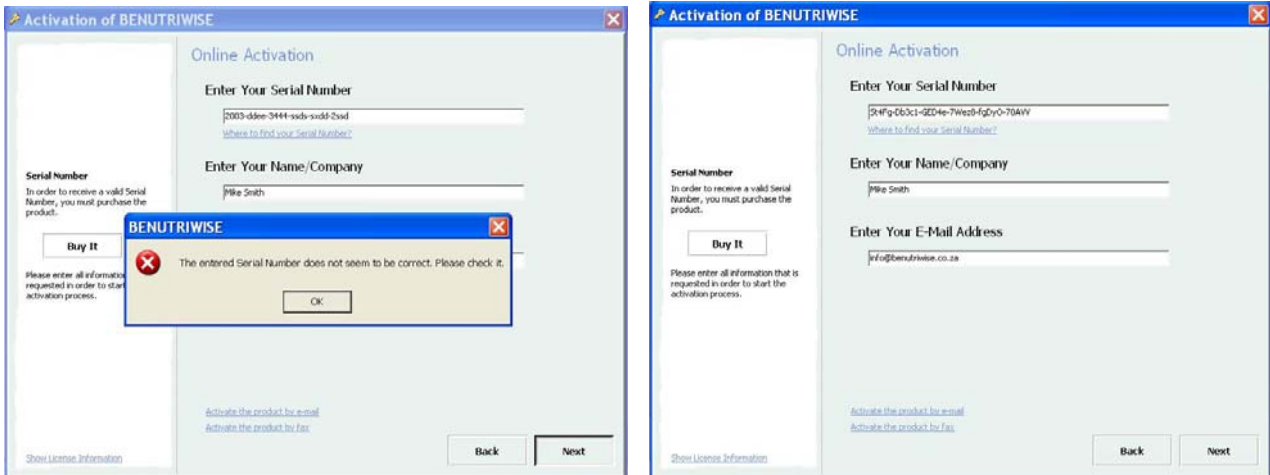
Activation of BENUTRIWISE

Online Activation

Enter Your Serial Number

2003-ddee-3444-ssds-sxdd-2ssd

Where to find your Serial Number?

Enter Your Name/Company

Mike Smith

Serial Number
In order to receive a valid Serial Number, you must purchase the product.

Buy It

Please enter all information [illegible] requested in order to start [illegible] activation process.

BENUTRIWISE

The entered Serial Number does not seem to be correct. Please check it.

OK

Activate the product by e-mail
Activate the product by fax

Show License Information

Back

Next

Activation of BENUTRIWISE

Online Activation

Enter Your Serial Number

5t4Fg-Db3c1-GED4e-7Wez8-fgDy0-70AWV

Where to find your Serial Number?

Enter Your Name/Company

Mike Smith

Enter Your E-Mail Address

info@benutriwise.co.za

Serial Number
In order to receive a valid Serial Number, you must purchase the product.

Buy It

Please enter all information that is requested in order to start the activation process.

Activate the product by e-mail
Activate the product by fax

Show License Information

Back

Next